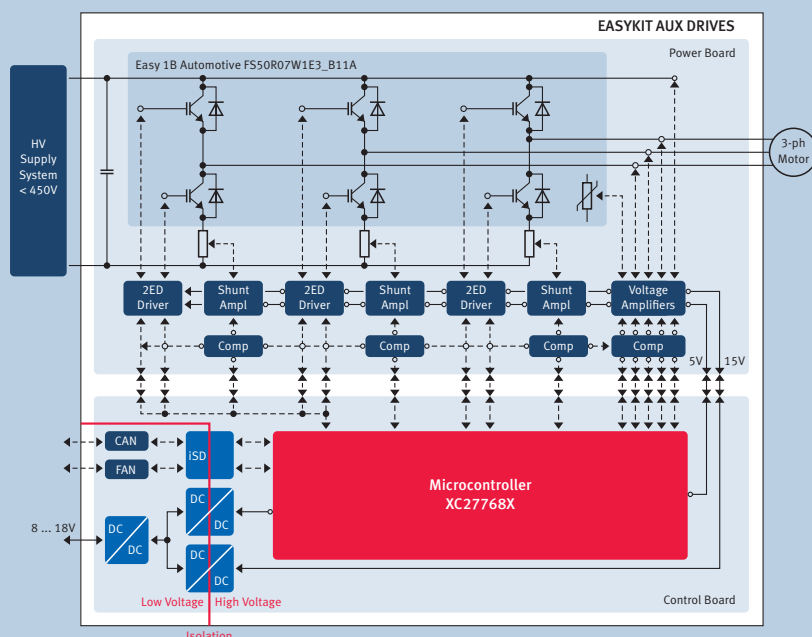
EASYKIT AUX DRIVES

Power Board

Easy 1B Automotive FS50R07W1E3_B11A

HV Supply System < 450V

3-ph Motor

2ED Driver

Shunt Ampl

2ED Driver

Shunt Ampl

2ED Driver

Shunt Ampl

Voltage Amplifiers

Comp

Comp

Comp

Comp

5V

15V

CAN

FAN

iSD

DC

DC

DC

DC

DC

DC

8 ... 18V

Microcontroller XC27768X

Low Voltage

High Voltage

Control Board

Isolation